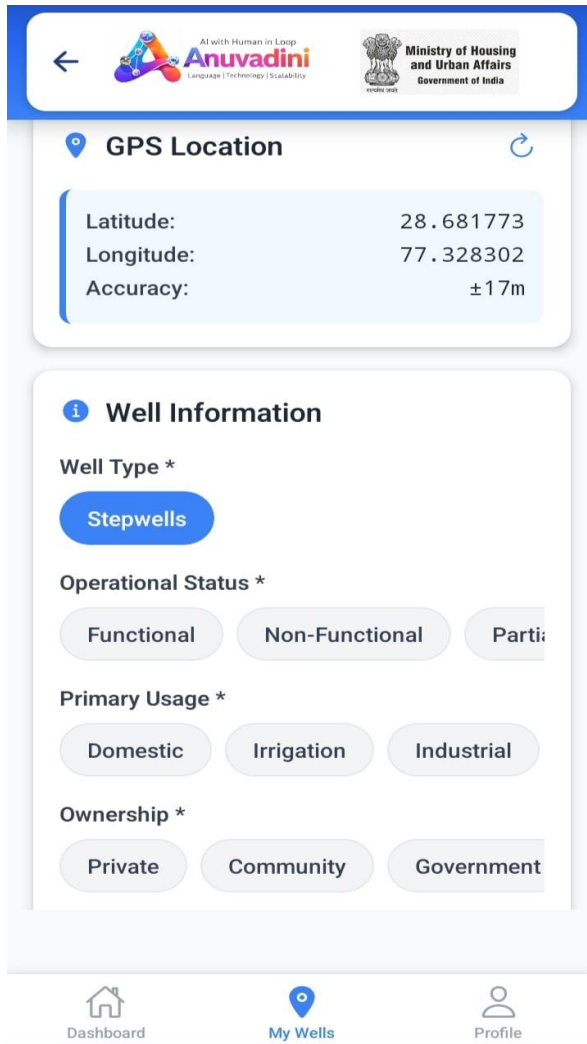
AI with Human in Loop
Anuvadini
Language | Technology | Scalability

सत्यमेव जयते
Ministry of Housing and Urban Affairs
Government of India

GPS Location

Latitude: 28.681773
Longitude: 77.328302
Accuracy: ±17m

Well Information

Well Type *

Stepwells

Operational Status *

Functional
Non-Functional
Parti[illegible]

Primary Usage *

Domestic
Irrigation
Industrial

Ownership *

Private
Community
Government

Dashboard
My Wells
Profile